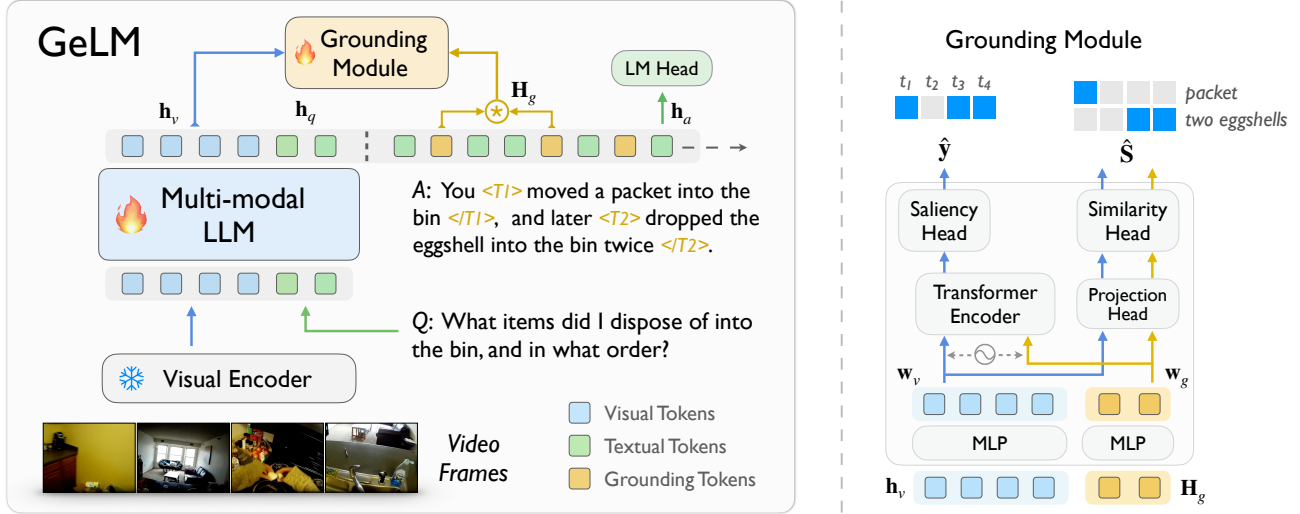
GeLM

Grounding Module

LM Head

$\mathbf{h}_v$

$\mathbf{h}_q$

$\mathbf{H}_g$

$\mathbf{h}_a$

Multi-modal LLM

A: You <T1> moved a packet into the bin </T1>, and later <T2> dropped the eggshell into the bin twice </T2>.

Q: What items did I dispose of into the bin, and in what order?

Visual Encoder

Video Frames

Visual Tokens

Textual Tokens

Grounding Tokens

Grounding Module

$t_1$ $t_2$ $t_3$ $t_4$

packet

two eggshells

$\hat{\mathbf{y}}$

$\hat{\mathbf{S}}$

Saliency Head

Similarity Head

Transformer Encoder

Projection Head

$\mathbf{w}_v$

$\mathbf{w}_g$

MLP

MLP

$\mathbf{h}_v$

$\mathbf{H}_g$